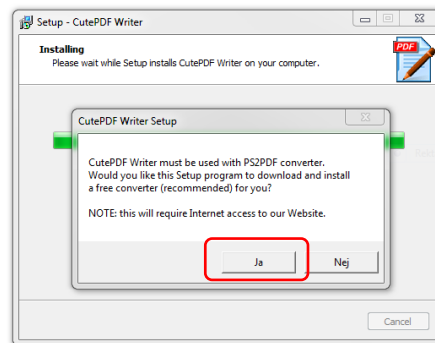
Setup - CutePDF Writer

Installing

Please wait while Setup installs CutePDF Writer on your computer.

PDF

CutePDF Writer Setup

CutePDF Writer must be used with PS2PDF converter. Would you like this Setup program to download and install a free converter (recommended) for you?

NOTE: this will require Internet access to our Website.

Ja

Nej

Cancel